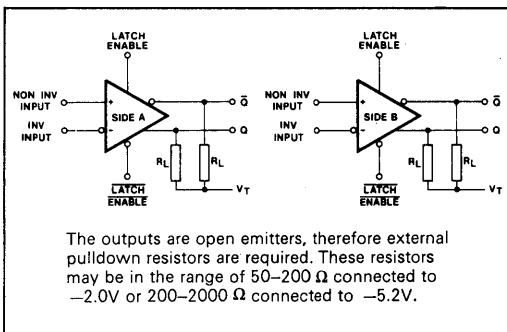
LATCH ENABLE

NON INV INPUT

INV INPUT

+

-

SIDE A

$\bar{Q}$

Q

$R_L$

$R_L$

$V_T$

$\overline{\text{LATCH}}$ $\overline{\text{ENABLE}}$

LATCH ENABLE

NON INV INPUT

INV INPUT

+

-

SIDE B

$\bar{Q}$

Q

$R_L$

$R_L$

$V_T$

$\overline{\text{LATCH}}$ $\overline{\text{ENABLE}}$

The outputs are open emitters, therefore external pulldown resistors are required. These resistors may be in the range of 50–200 $\Omega$ connected to $-2.0V$ or 200–2000 $\Omega$ connected to $-5.2V$.